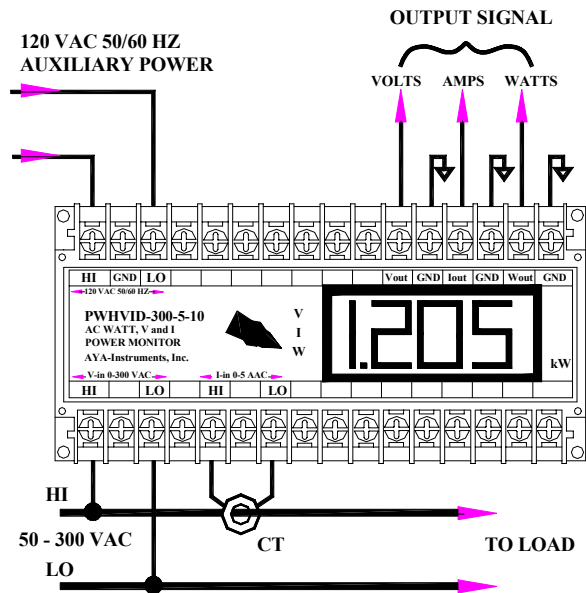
OUTPUT SIGNAL

120 VAC 50/60 HZ
AUXILIARY POWER

VOLTS AMPS WATTS

HI GND LO Vout GND Iout GND Wout GND

120 VAC 50/60 HZ

PWHVID-300-5-10
AC WATT, V and I
POWER MONITOR
AYA-Instruments, Inc.

V
I
W

1.205

kW

V-in 0-300 VAC
I-in 0-5 AAC

HI LO HI LO

HI

50 - 300 VAC

CT

TO LOAD

LO